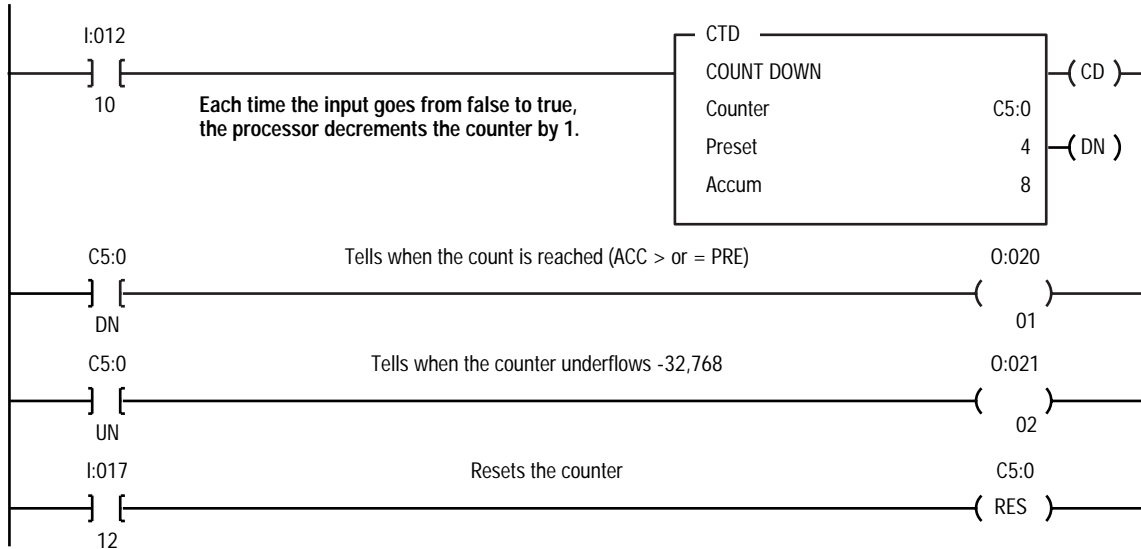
I:012

10

Each time the input goes from false to true, the processor decrements the counter by 1.

CTD
COUNT DOWN
Counter C5:0
Preset 4
Accum 8

CD

DN

C5:0

DN

Tells when the count is reached (ACC > or = PRE)

O:020

01

C5:0

UN

Tells when the counter underflows -32,768

O:021

02

I:017

12

Resets the counter

C5:0

RES